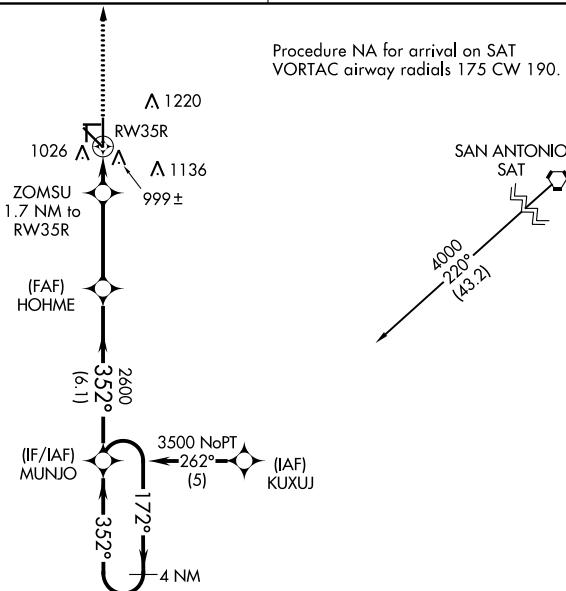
Procedure NA for arrival on SAT VORTAC airway radials 175 CW 190.

1220

RW35R

1026

1136

999±

ZOMSU
1.7 NM to
RW35R

SAN ANTONIO
SAT

4000
220°
(43.2)

(FAF)
HOHME

352°
(6.1)
2600

3500 NoPT
262°
(5)

(IF/IAF)
MUNJO

(IAF)
KUXUJ

352°

172°

4 NM